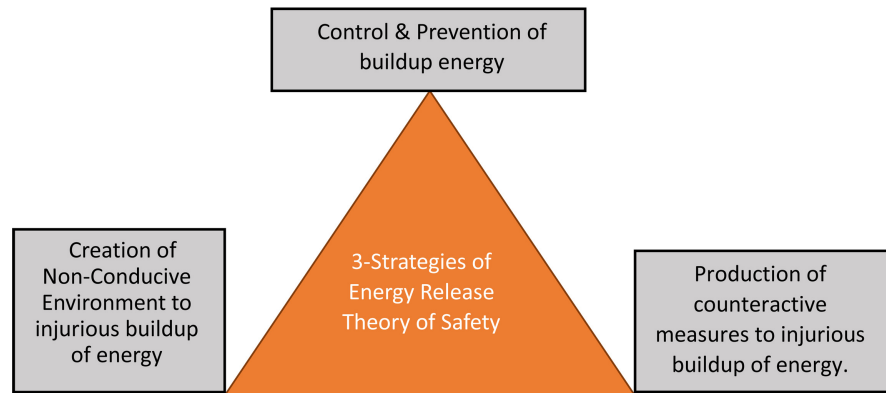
Control & Prevention of buildup energy

Creation of Non-Conducive Environment to injurious buildup of energy

3-Strategies of Energy Release Theory of Safety

Production of counteractive measures to injurious buildup of energy.